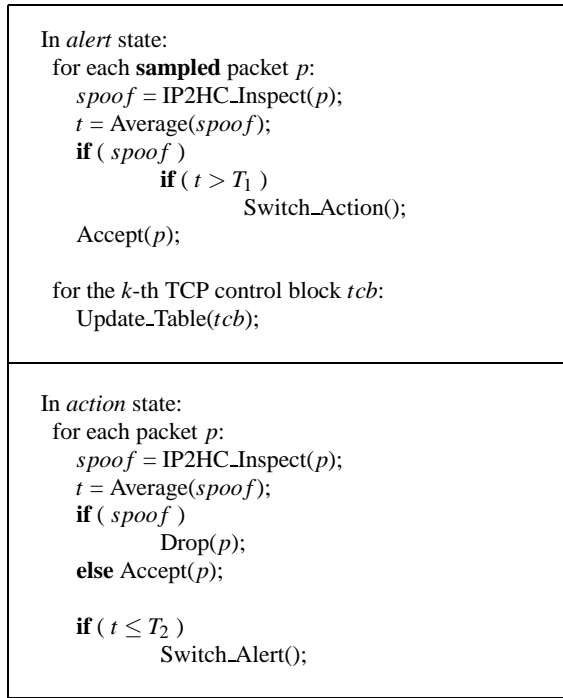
In *alert* state:
for each **sampled** packet $p$:
$spoof$ = IP2HC_Inspect($p$);
$t$ = Average($spoof$);
**if** ( $spoof$ )
**if** ( $t > T_1$ )
Switch_Action();
Accept($p$);

for the $k$-th TCP control block $tcb$:
Update_Table($tcb$);

In *action* state:
for each packet $p$:
$spoof$ = IP2HC_Inspect($p$);
$t$ = Average($spoof$);
**if** ( $spoof$ )
Drop($p$);
**else** Accept($p$);

**if** ( $t \leq T_2$ )
Switch_Alert();